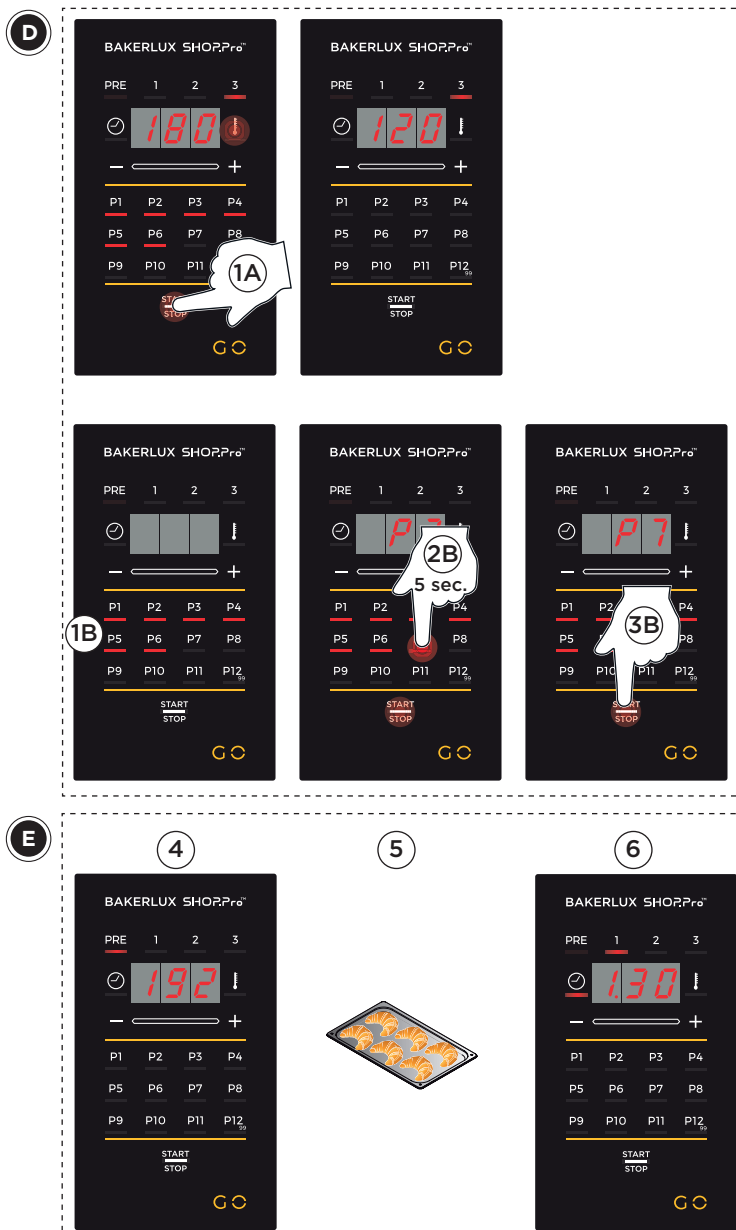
D

BAKERLUX SHOP.Pro™
PRE 1 2 3
180
– +
P1 P2 P3 P4
P5 P6 P7 P8
P9 P10 P11
1A
START
STOP
GO

BAKERLUX SHOP.Pro™
PRE 1 2 3
120
– +
P1 P2 P3 P4
P5 P6 P7 P8
P9 P10 P11 P12 99
START
STOP
GO

BAKERLUX SHOP.Pro™
PRE 1 2 3
– +
P1 P2 P3 P4
1B
P5 P6 P7 P8
P9 P10 P11 P12 99
START
STOP
GO

BAKERLUX SHOP.Pro™
PRE 1 2 3
P7
2B
5 sec.
– +
P1 P2 P4
P5 P6 P8
P9 P10 P11 P12 99
START
STOP
GO

BAKERLUX SHOP.Pro™
PRE 1 2 3
P7
– +
P1 P2 P4
P5 3B P8
P9 P10 P11 P12 99
START
STOP
GO

E

4

BAKERLUX SHOP.Pro™
PRE 1 2 3
192
– +
P1 P2 P3 P4
P5 P6 P7 P8
P9 P10 P11 P12 99
START
STOP
GO

5

6

BAKERLUX SHOP.Pro™
PRE 1 2 3
1.30
– +
P1 P2 P3 P4
P5 P6 P7 P8
P9 P10 P11 P12 99
START
STOP
GO